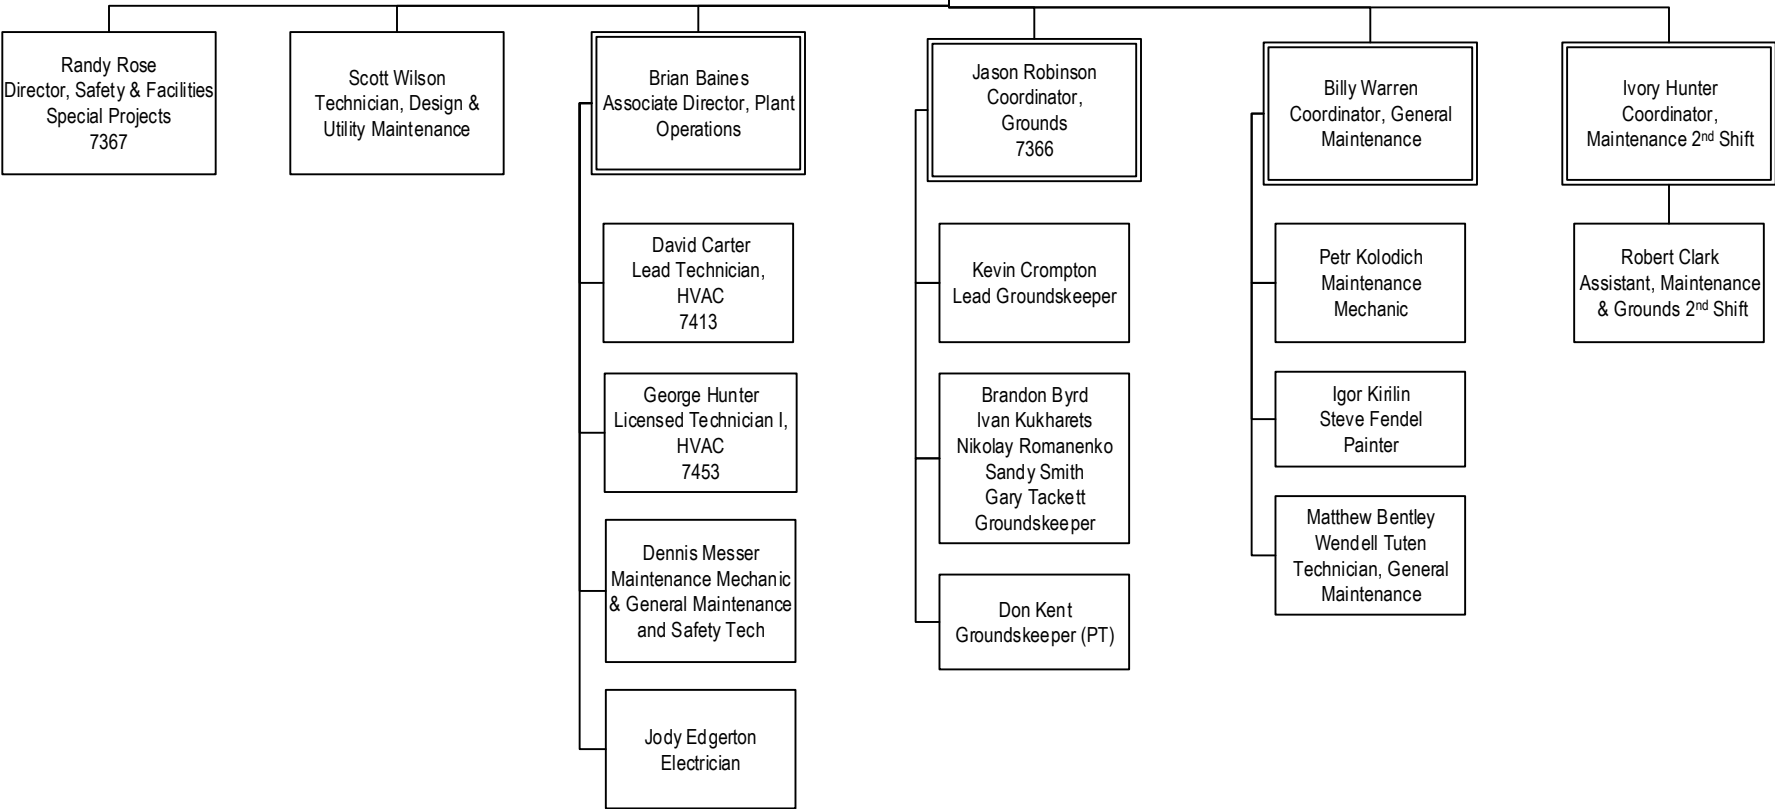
Randy Rose
Director, Safety & Facilities
Special Projects
7367

Scott Wilson
Technician, Design &
Utility Maintenance

Brian Baines
Associate Director, Plant
Operations

David Carter
Lead Technician,
HVAC
7413

George Hunter
Licensed Technician I,
HVAC
7453

Dennis Messer
Maintenance Mechanic
& General Maintenance
and Safety Tech

Jody Edgerton
Electrician

Jason Robinson
Coordinator,
Grounds
7366

Kevin Crompton
Lead Groundskeeper

Brandon Byrd
Ivan Kukharets
Nikolay Romanenko
Sandy Smith
Gary Tackett
Groundskeeper

Don Kent
Groundskeeper (PT)

Billy Warren
Coordinator, General
Maintenance

Petr Kolodich
Maintenance
Mechanic

Igor Kirilin
Steve Fendel
Painter

Matthew Bentley
Wendell Tuten
Technician, General
Maintenance

Ivory Hunter
Coordinator,
Maintenance 2$^{nd}$ Shift

Robert Clark
Assistant, Maintenance
& Grounds 2$^{nd}$ Shift